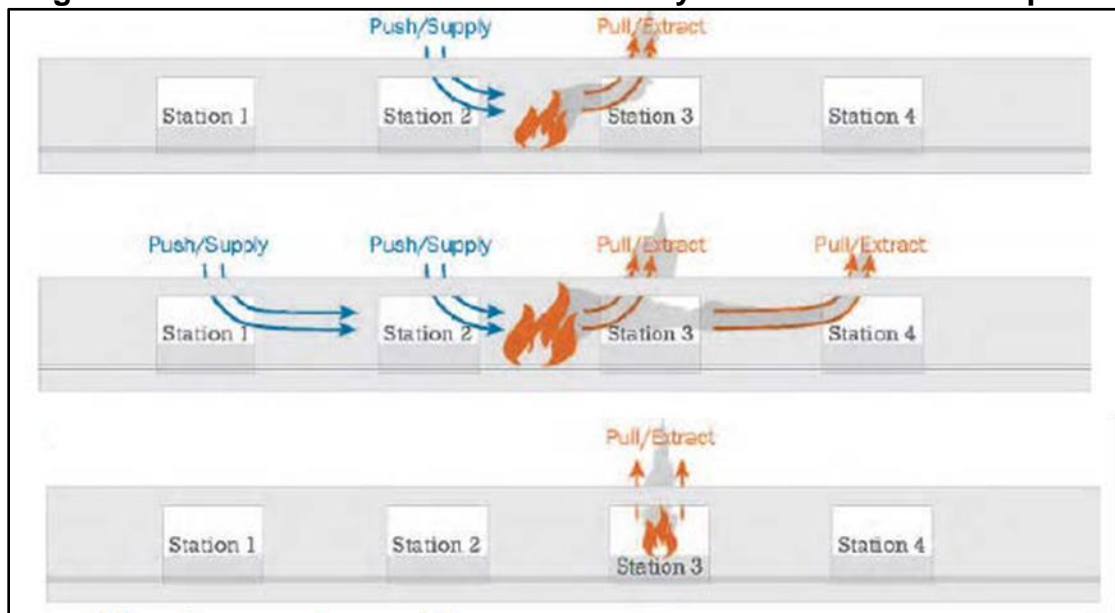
Push/Supply

Pull/Extract

Station 1

Station 2

Station 3

Station 4

Push/Supply

Push/Supply

Pull/Extract

Pull/Extract

Station 1

Station 2

Station 3

Station 4

Pull/Extract

Station 1

Station 2

Station 3

Station 4